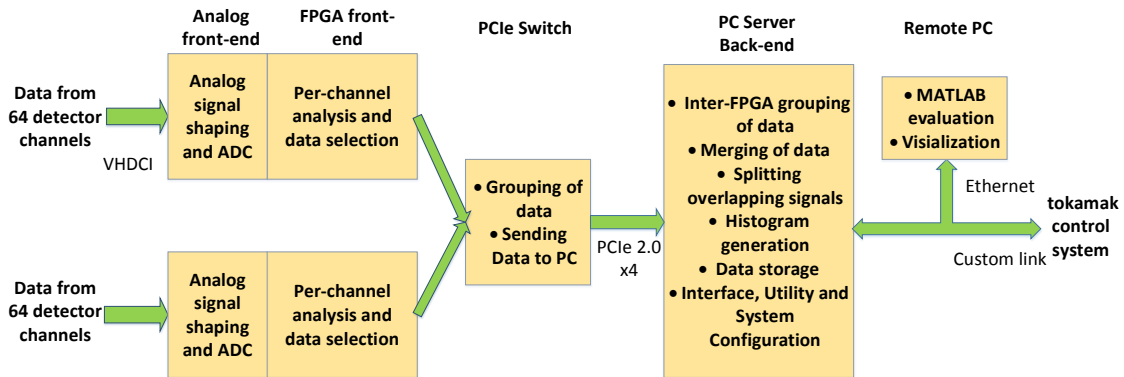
Analog front-end

FPGA front-end

PCIe Switch

PC Server Back-end

Remote PC

Data from 64 detector channels

VHDCI

Analog signal shaping and ADC

Per-channel analysis and data selection

Data from 64 detector channels

Analog signal shaping and ADC

Per-channel analysis and data selection

• Grouping of data
• Sending Data to PC

PCIe 2.0 x4

• Inter-FPGA grouping of data
• Merging of data
• Splitting overlapping signals
• Histogram generation
• Data storage
• Interface, Utility and System Configuration

• MATLAB evaluation
• Visilization

Ethernet

Custom link

tokamak control system